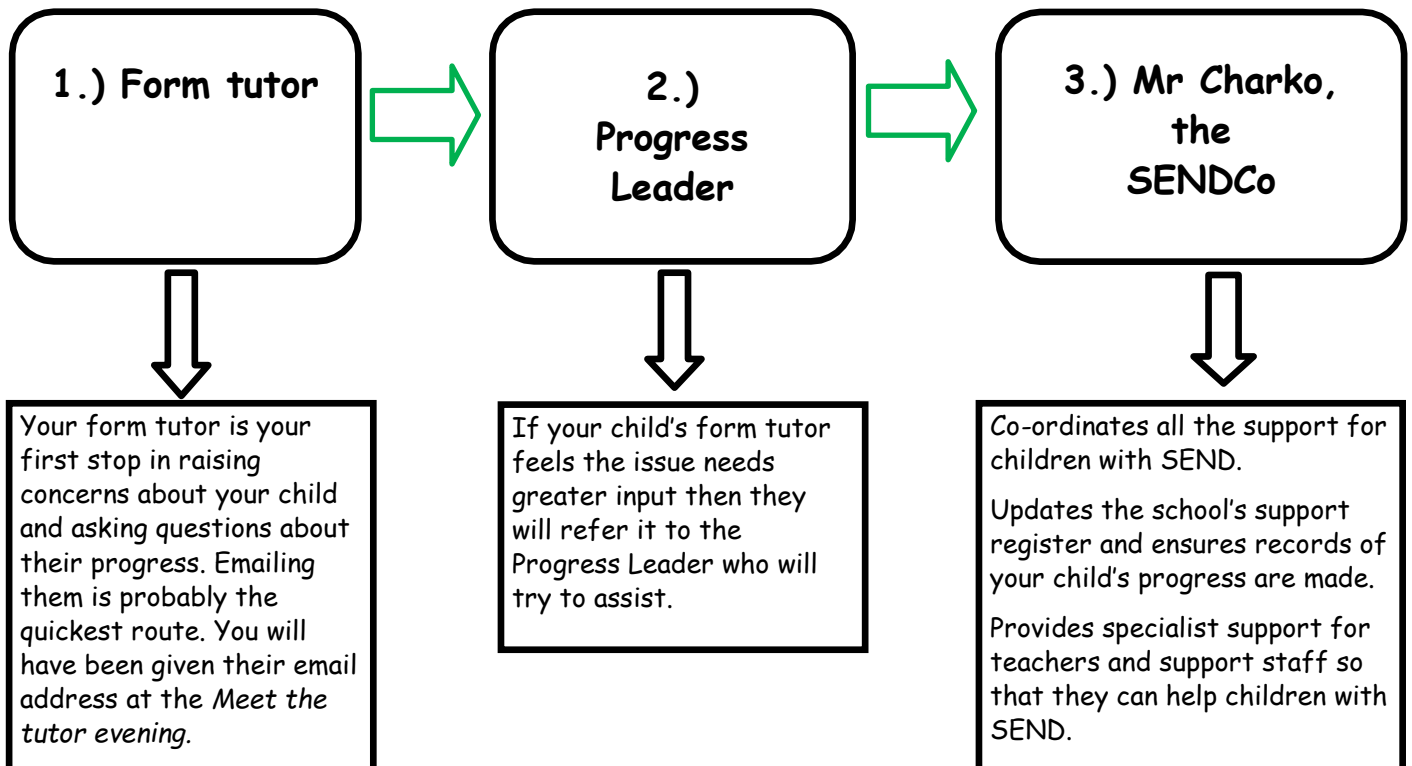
1.) Form tutor

2.) Progress Leader

3.) Mr Charko, the SENDCo

Your form tutor is your first stop in raising concerns about your child and asking questions about their progress. Emailing them is probably the quickest route. You will have been given their email address at the *Meet the tutor evening.*

If your child's form tutor feels the issue needs greater input then they will refer it to the Progress Leader who will try to assist.

Co-ordinates all the support for children with SEND.

Updates the school's support register and ensures records of your child's progress are made.

Provides specialist support for teachers and support staff so that they can help children with SEND.